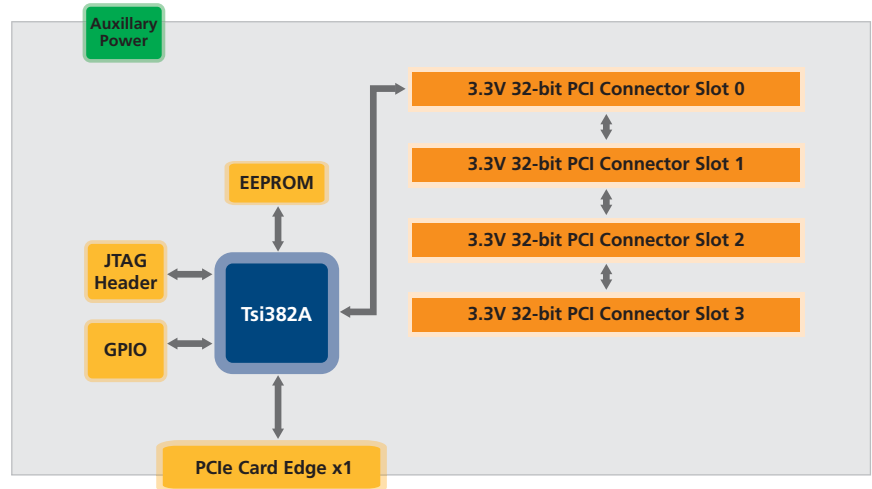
Auxillary Power

3.3V 32-bit PCI Connector Slot 0

3.3V 32-bit PCI Connector Slot 1

3.3V 32-bit PCI Connector Slot 2

3.3V 32-bit PCI Connector Slot 3

EEPROM

JTAG Header

Tsi382A

GPIO

PCIe Card Edge x1